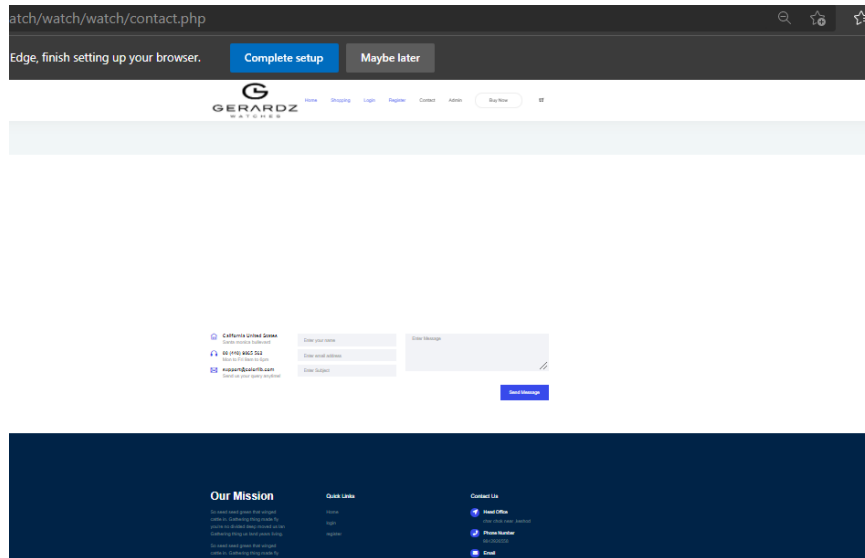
atch/watch/watch/contact.php

Edge, finish setting up your browser.
Complete setup
Maybe later

GERARDZ
WATCHES

Home Shopping Login Register Contact Admin Buy Now

California United States
Santa monica bullevard

00 (440) 9865 562
Mon to Fri 9am to 6pm

support@colorlib.com
Send us your query anytime!

Enter your name
Enter email address
Enter Subject
Enter Message

Send Message

Our Mission
So seed seed green that winged cattle in. Gathering thing made fly you're no divided deep moved us lan Gathering thing us land years living.

So seed seed green that winged cattle in. Gathering thing made fly

Quick Links
Home
login
register

Contact Us
Head Office
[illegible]
Phone Number
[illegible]
Email